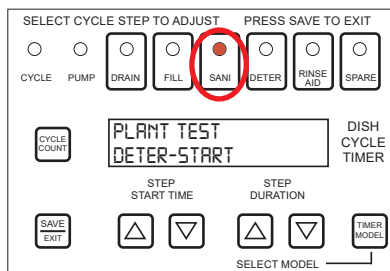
SELECT CYCLE STEP TO ADJUST PRESS SAVE TO EXIT

CYCLE PUMP DRAIN FILL SANI DETER RINSE AID SPARE

CYCLE COUNT

PLANT TEST
DETER-START

DISH CYCLE TIMER

STEP START TIME

STEP DURATION

SAVE
EXIT

TIMER MODEL

SELECT MODEL